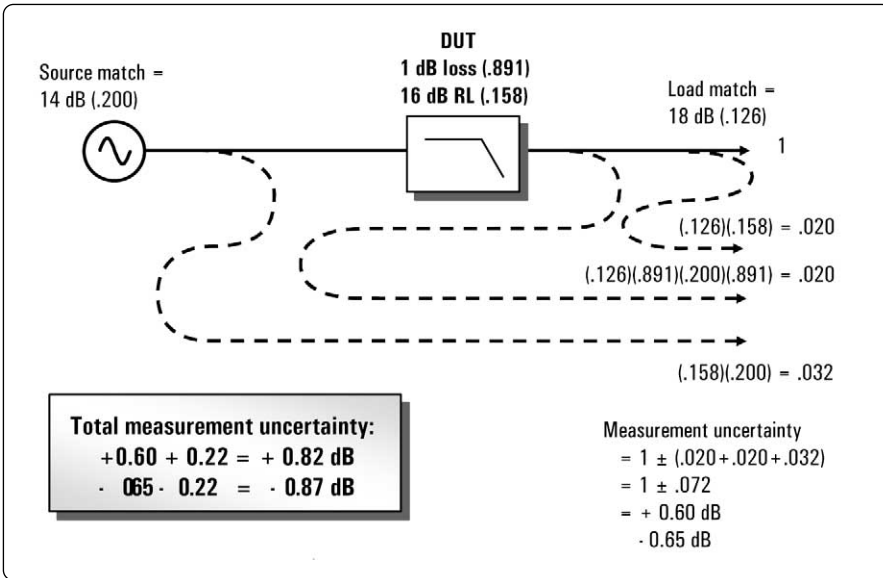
DUT
1 dB loss (.891)
16 dB RL (.158)

Source match =
14 dB (.200)

Load match =
18 dB (.126)

1

(.126)(.158) = .020

(.126)(.891)(.200)(.891) = .020

(.158)(.200) = .032

Total measurement uncertainty:
+0.60 + 0.22 = + 0.82 dB
- 065 - 0.22 = - 0.87 dB

Measurement uncertainty
= 1 ± (.020+.020+.032)
= 1 ± .072
= + 0.60 dB
- 0.65 dB